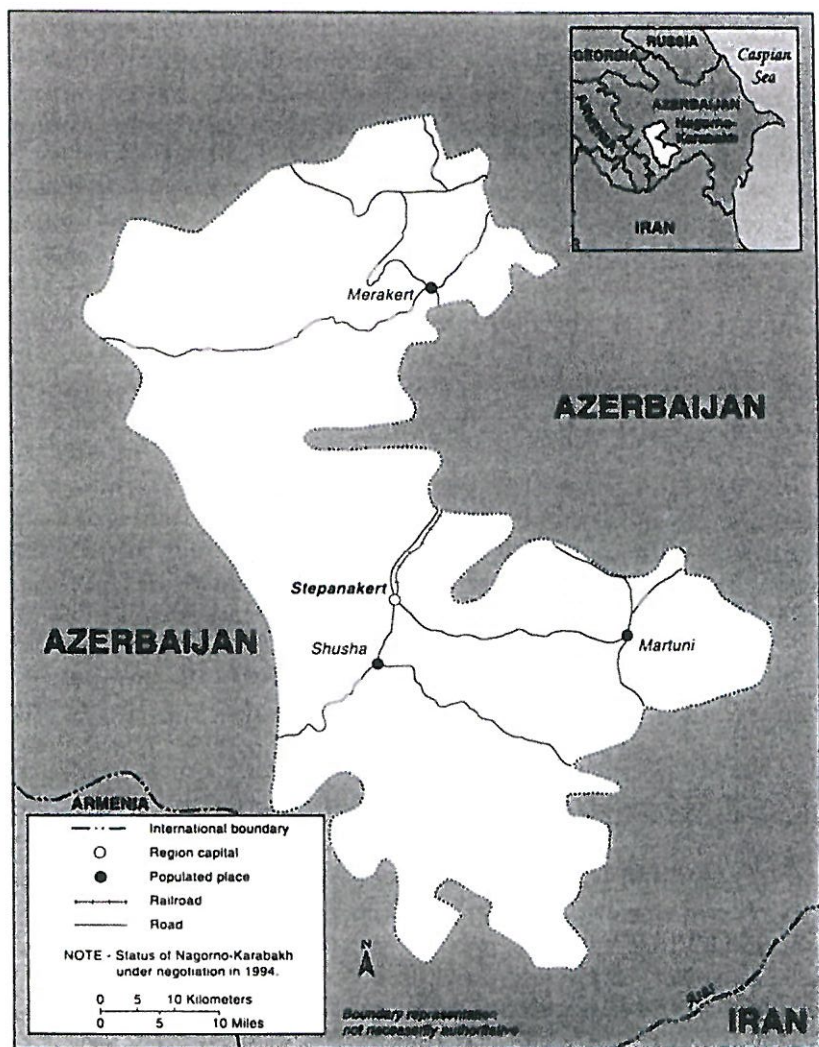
RUSSIA
GEORGIA
Caspian Sea
ARMENIA
AZERBAIJAN
Nagorno-Karabakh
IRAN

Merakert

AZERBAIJAN

Stepanakert

AZERBAIJAN

Shusha

Martuni

ARMENIA

International boundary
Region capital
Populated place
Railroad
Road

NOTE - Status of Nagorno-Karabakh under negotiation in 1994.

0 5 10 Kilometers
0 5 10 Miles

N

Boundary representation not necessarily authoritative

IRAN